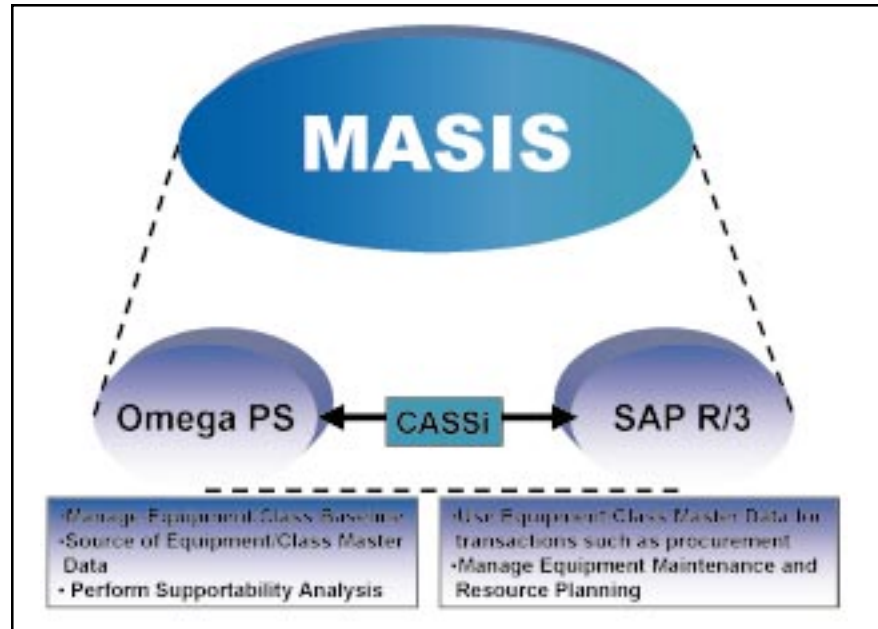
MASIS

Omega PS

CASSi

SAP R/3

-Manage Equipment Class Baseline
-Source of Equipment/Class Master Data
• Perform Supportability Analysis

-Use Equipment Class Master Data for transactions such as procurement
-Manage Equipment Maintenance and Resource Planning